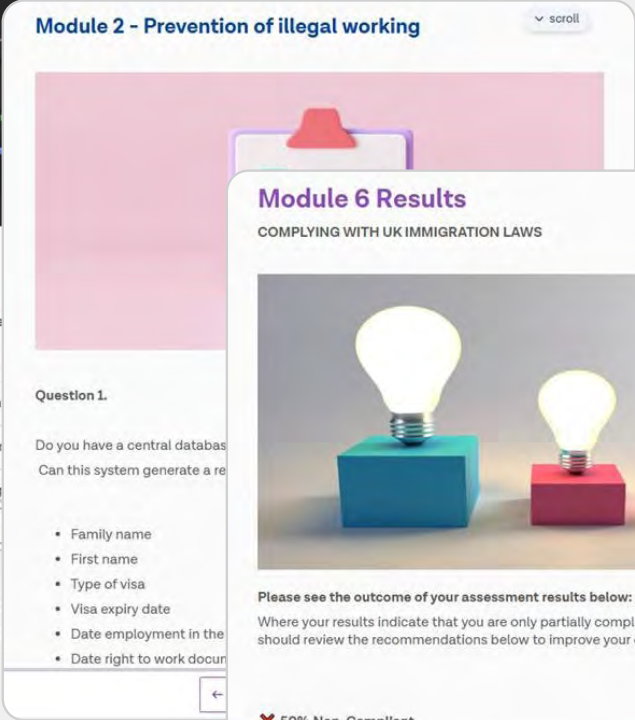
Module 2 - Prevention of illegal working

scroll

Question 1.

Do you have a central databas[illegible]
Can this system generate a re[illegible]

- Family name
- First name
- Type of visa
- Visa expiry date
- Date employment in the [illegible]
- Date right to work docum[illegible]

←

Module 6 Results

COMPLYING WITH UK IMMIGRATION LAWS

Please see the outcome of your assessment results below:

Where your results indicate that you are only partially compl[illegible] should review the recommendations below to improve your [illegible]

✗ 50% Non-Compliant